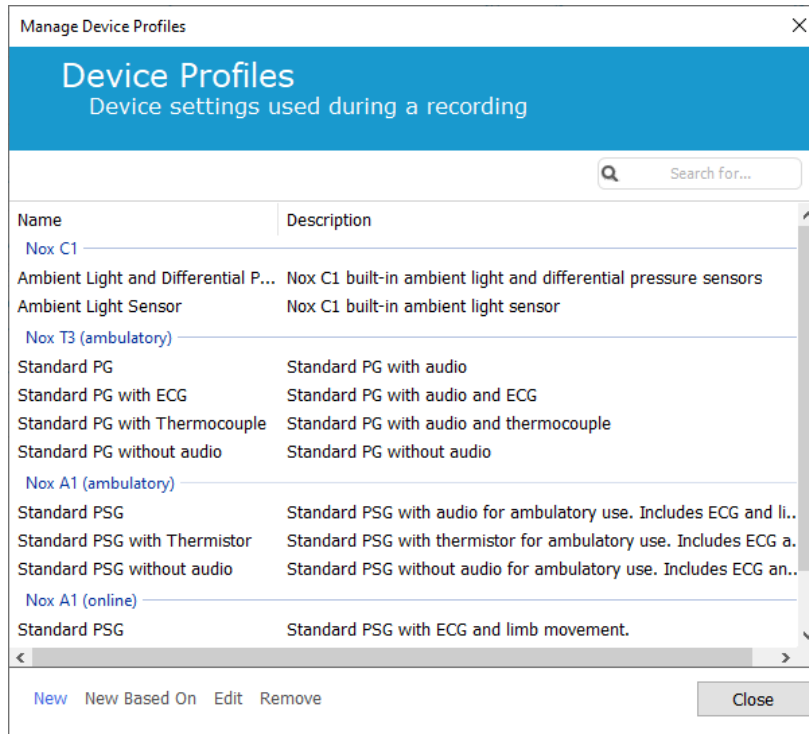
Manage Device Profiles

Device Profiles
Device settings used during a recording

Search for...

| Name | Description |
|---|---|
| Nox C1 | |
| Ambient Light and Differential P... | Nox C1 built-in ambient light and differential pressure sensors |
| Ambient Light Sensor | Nox C1 built-in ambient light sensor |
| Nox T3 (ambulatory) | |
| Standard PG | Standard PG with audio |
| Standard PG with ECG | Standard PG with audio and ECG |
| Standard PG with Thermocouple | Standard PG with audio and thermocouple |
| Standard PG without audio | Standard PG without audio |
| Nox A1 (ambulatory) | |
| Standard PSG | Standard PSG with audio for ambulatory use. Includes ECG and li... |
| Standard PSG with Thermistor | Standard PSG with thermistor for ambulatory use. Includes ECG a... |
| Standard PSG without audio | Standard PSG without audio for ambulatory use. Includes ECG an... |
| Nox A1 (online) | |
| Standard PSG | Standard PSG with ECG and limb movement. |

New New Based On Edit Remove Close